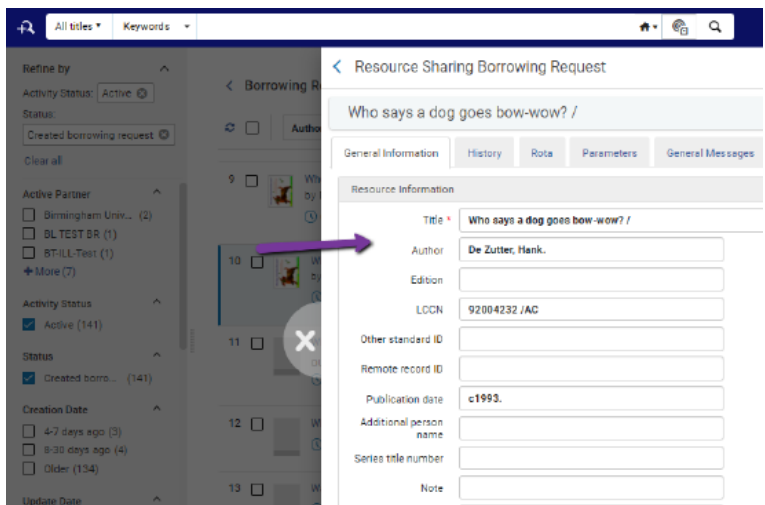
All titles ▾ Keywords ▾

Refine by

Activity Status: Active ⊗

Status:

Created borrowing request ⊗

Clear all

Active Partner

Birmingham Univ... (2)

BL TEST BR (1)

BT-ILL-Test (1)

+ More (7)

Activity Status

Active (141)

Status

Created borro... (141)

Creation Date

4-7 days ago (3)

8-30 days ago (4)

Older (134)

Update Date

Borrowing R

Author

9

10

11

12

13

Resource Sharing Borrowing Request

Who says a dog goes bow-wow? /

General Information | History | Rota | Parameters | General Messages

Resource Information

Title * Who says a dog goes bow-wow? /

Author De Zutter, Hank.

Edition

LCCN 92004232 /AC

Other standard ID

Remote record ID

Publication date c1993.

Additional person name

Series title number

Note